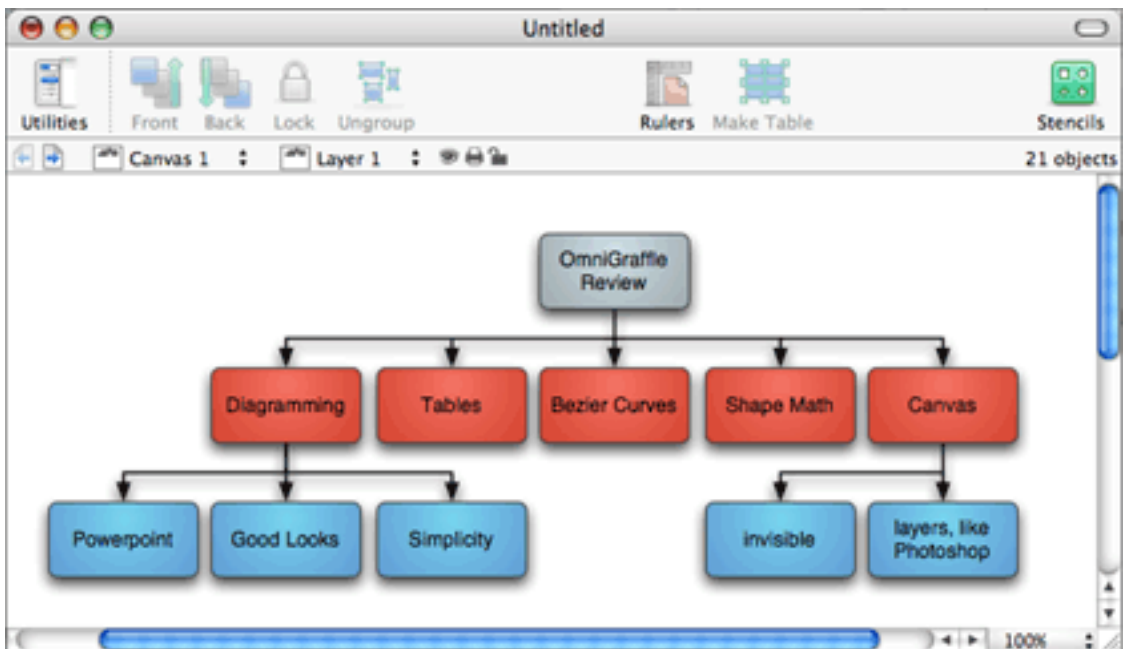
Untitled

Utilities Front Back Lock Ungroup Rulers Make Table Stencils

Canvas 1 Layer 1 21 objects

OmniGraffle Review

Diagramming

Tables

Bezier Curves

Shape Math

Canvas

Powerpoint

Good Looks

Simplicity

invisible

layers, like Photoshop

100%